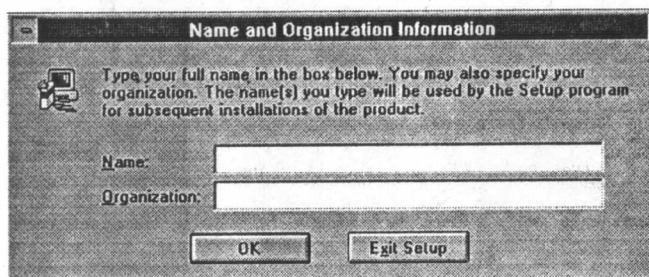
Name and Organization Information

Type your full name in the box below. You may also specify your organization. The name(s) you type will be used by the Setup program for subsequent installations of the product.

Name:

Organization:

OK

Exit Setup